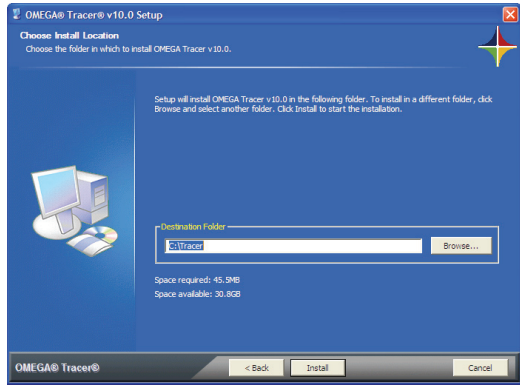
OMEGA® Tracer® v10.0 Setup

Choose Install Location
Choose the folder in which to install OMEGA Tracer v10.0.

Setup will install OMEGA Tracer v10.0 in the following folder. To install in a different folder, click Browse and select another folder. Click Install to start the installation.

Destination Folder
C:\Tracer
Browse...

Space required: 45.5MB
Space available: 30.8GB

OMEGA® Tracer®
< Back
Install
Cancel